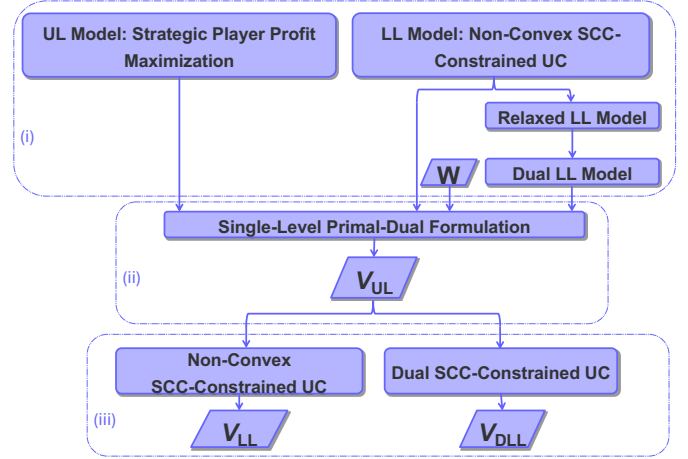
UL Model: Strategic Player Profit Maximization

LL Model: Non-Convex SCC-Constrained UC

(i)

Relaxed LL Model

W

Dual LL Model

Single-Level Primal-Dual Formulation

(ii)

$V_{UL}$

Non-Convex SCC-Constrained UC

Dual SCC-Constrained UC

(iii)

$V_{LL}$

$V_{DLL}$